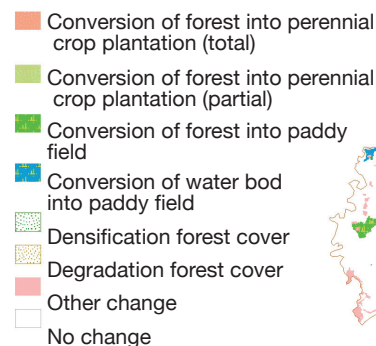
Conversion of forest into perennial crop plantation (total)

Conversion of forest into perennial crop plantation (partial)

Conversion of forest into paddy field

Conversion of water bod into paddy field

Densification forest cover

Degradation forest cover

Other change

No change